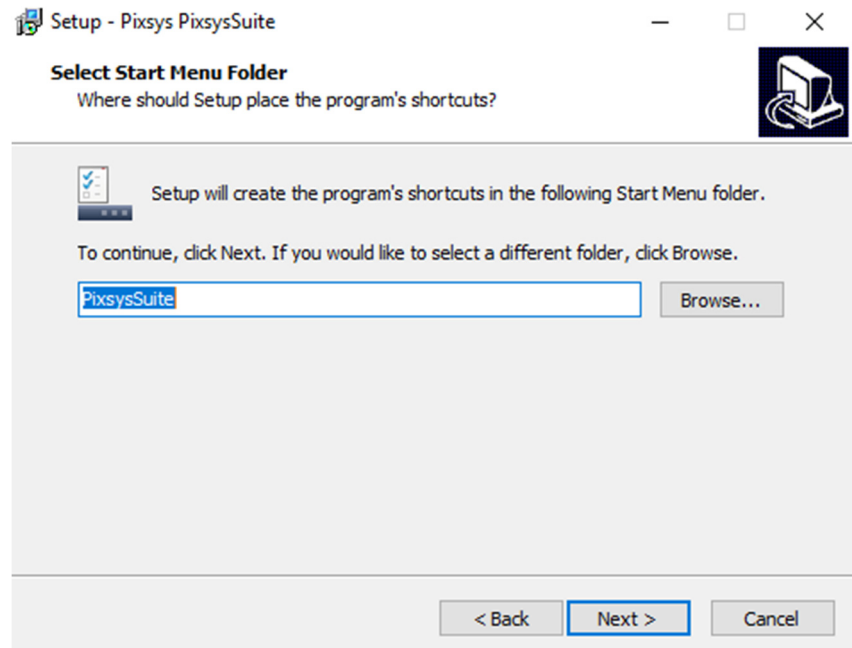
Setup - Pixsys PixsysSuite

Select Start Menu Folder
Where should Setup place the program's shortcuts?

Setup will create the program's shortcuts in the following Start Menu folder.

To continue, click Next. If you would like to select a different folder, click Browse.

PixsysSuite

Browse...

< Back

Next >

Cancel